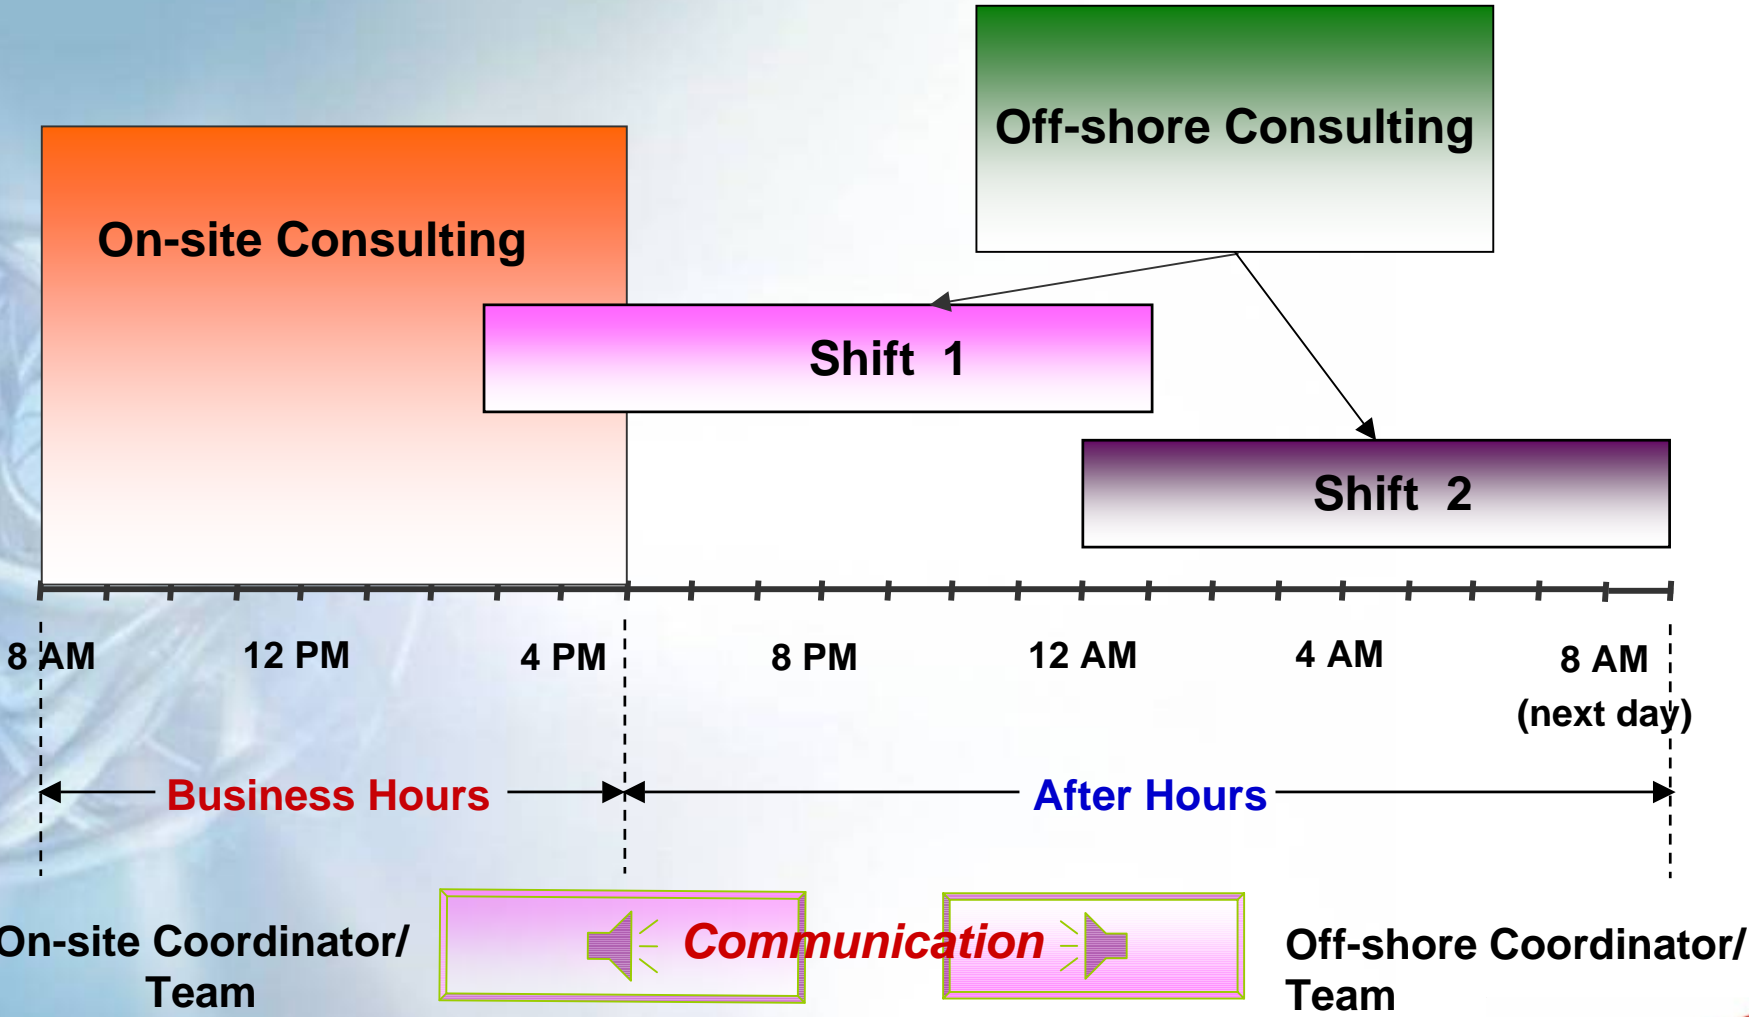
Off-shore Consulting

On-site Consulting

Shift 1

Shift 2

8 AM
12 PM
4 PM
8 PM
12 AM
4 AM
8 AM (next day)

Business Hours

After Hours

On-site Coordinator/ Team

Communication

Off-shore Coordinator/ Team